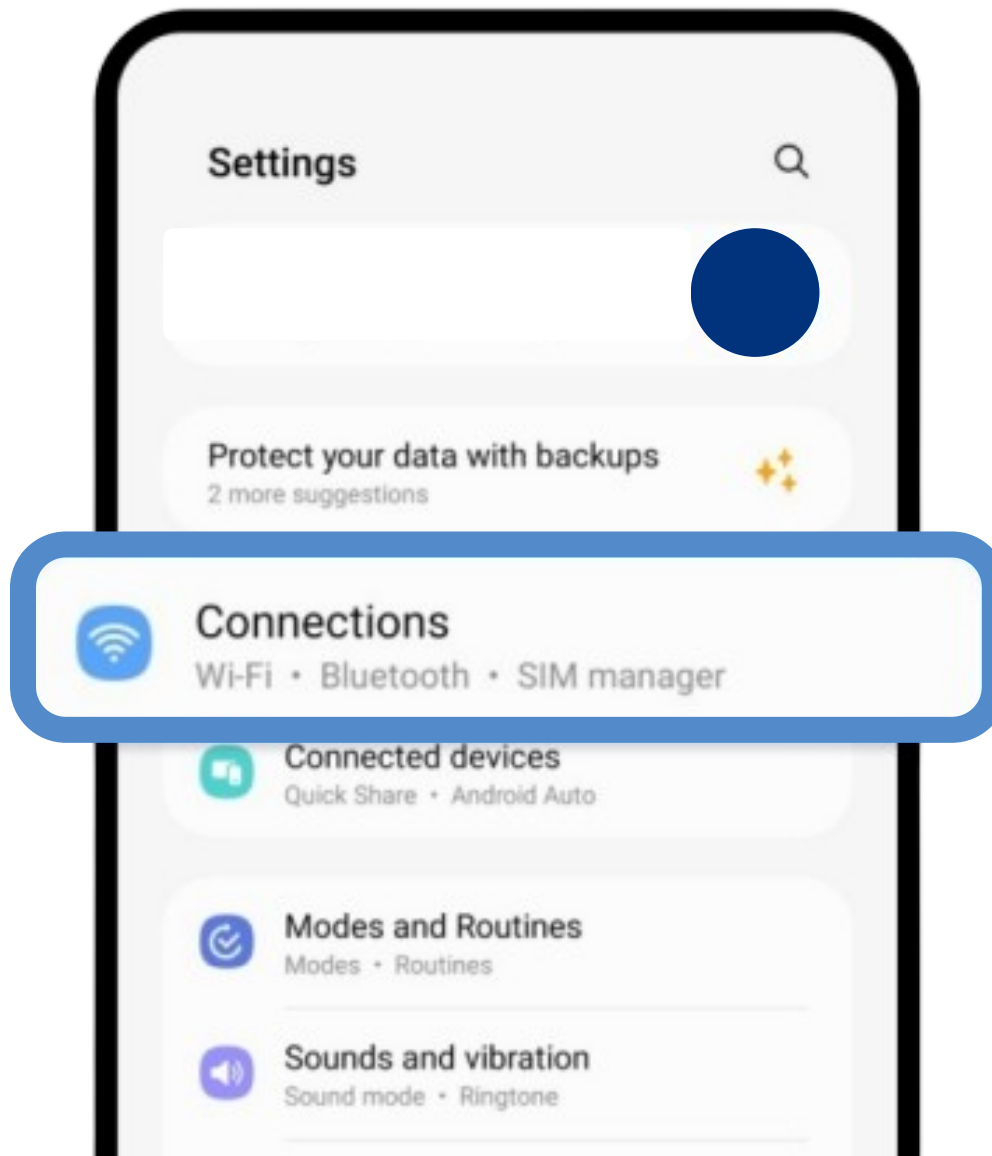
Settings

Protect your data with backups
2 more suggestions

Connections
Wi-Fi • Bluetooth • SIM manager

Connected devices
Quick Share • Android Auto

Modes and Routines
Modes • Routines

Sounds and vibration
Sound mode • Ringtone